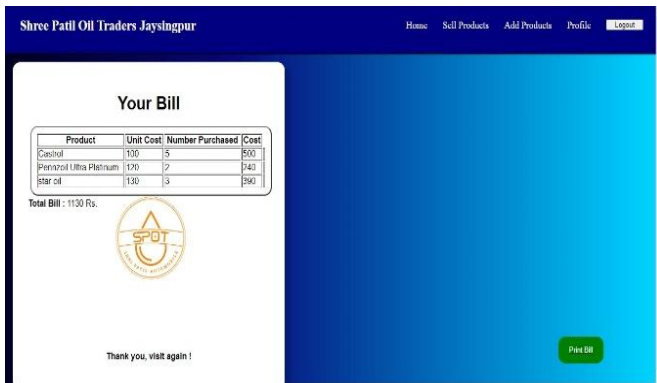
Shree Patil Oil Traders Jaysingpur

Home Sell Products Add Products Profile Logout

Your Bill

| Product | Unit Cost | Number Purchased | Cost |
|---|---|---|---|
| Castrol | 100 | 5 | 500 |
| Pennzoil Ultra Platinum | 120 | 2 | 240 |
| star oil | 130 | 3 | 390 |

Total Bill : 1130 Rs.

SPOT

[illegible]

Thank you, visit again !

Print Bill